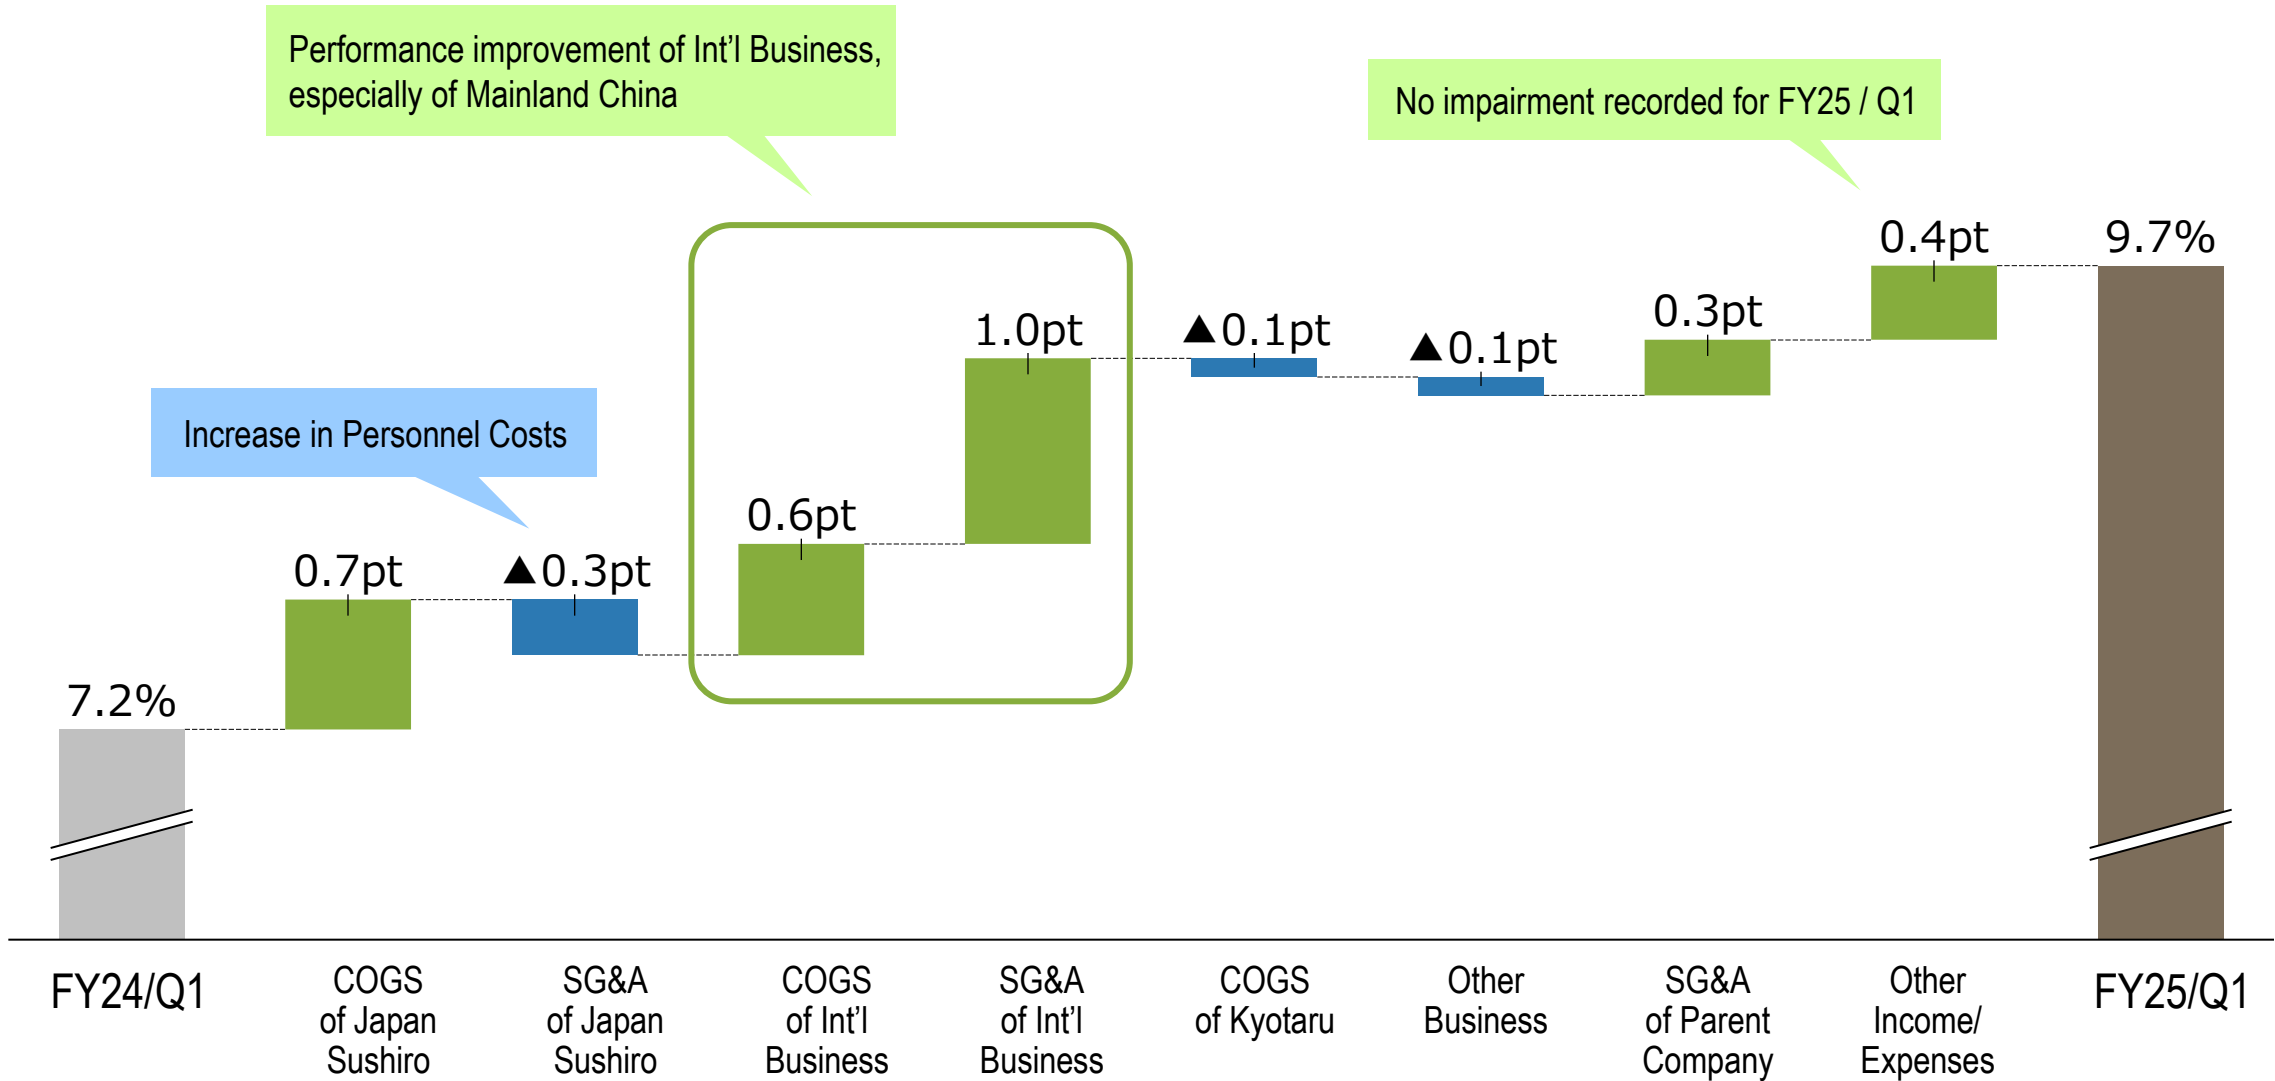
Performance improvement of Int'l Business, especially of Mainland China

No impairment recorded for FY25 / Q1

Increase in Personnel Costs

7.2%

0.7pt

▲0.3pt

0.6pt

1.0pt

▲0.1pt

▲0.1pt

0.3pt

0.4pt

9.7%

FY24/Q1

COGS of Japan Sushiro

SG&A of Japan Sushiro

COGS of Int'l Business

SG&A of Int'l Business

COGS of Kyotaru

Other Business

SG&A of Parent Company

Other Income/ Expenses

FY25/Q1